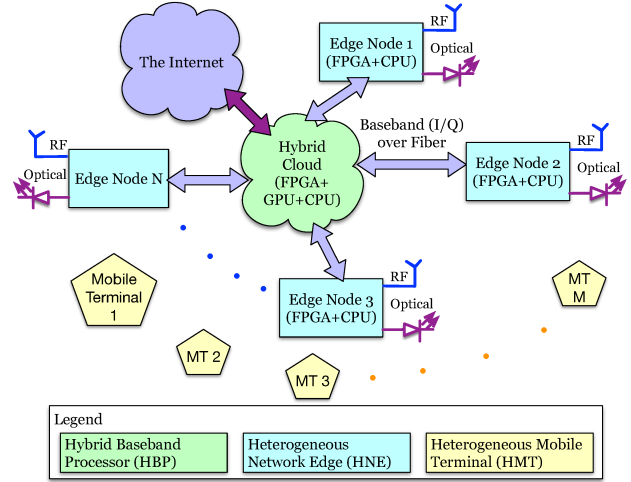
The Internet

Edge Node 1 (FPGA+CPU)

RF

Optical

Baseband (I/Q) over Fiber

RF

Optical

Edge Node N

Hybrid Cloud (FPGA+ GPU+CPU)

Edge Node 2 (FPGA+CPU)

RF

Optical

Mobile Terminal 1

RF

Edge Node 3 (FPGA+CPU)

Optical

MT M

MT 2

MT 3

Legend

Hybrid Baseband Processor (HBP)

Heterogeneous Network Edge (HNE)

Heterogeneous Mobile Terminal (HMT)